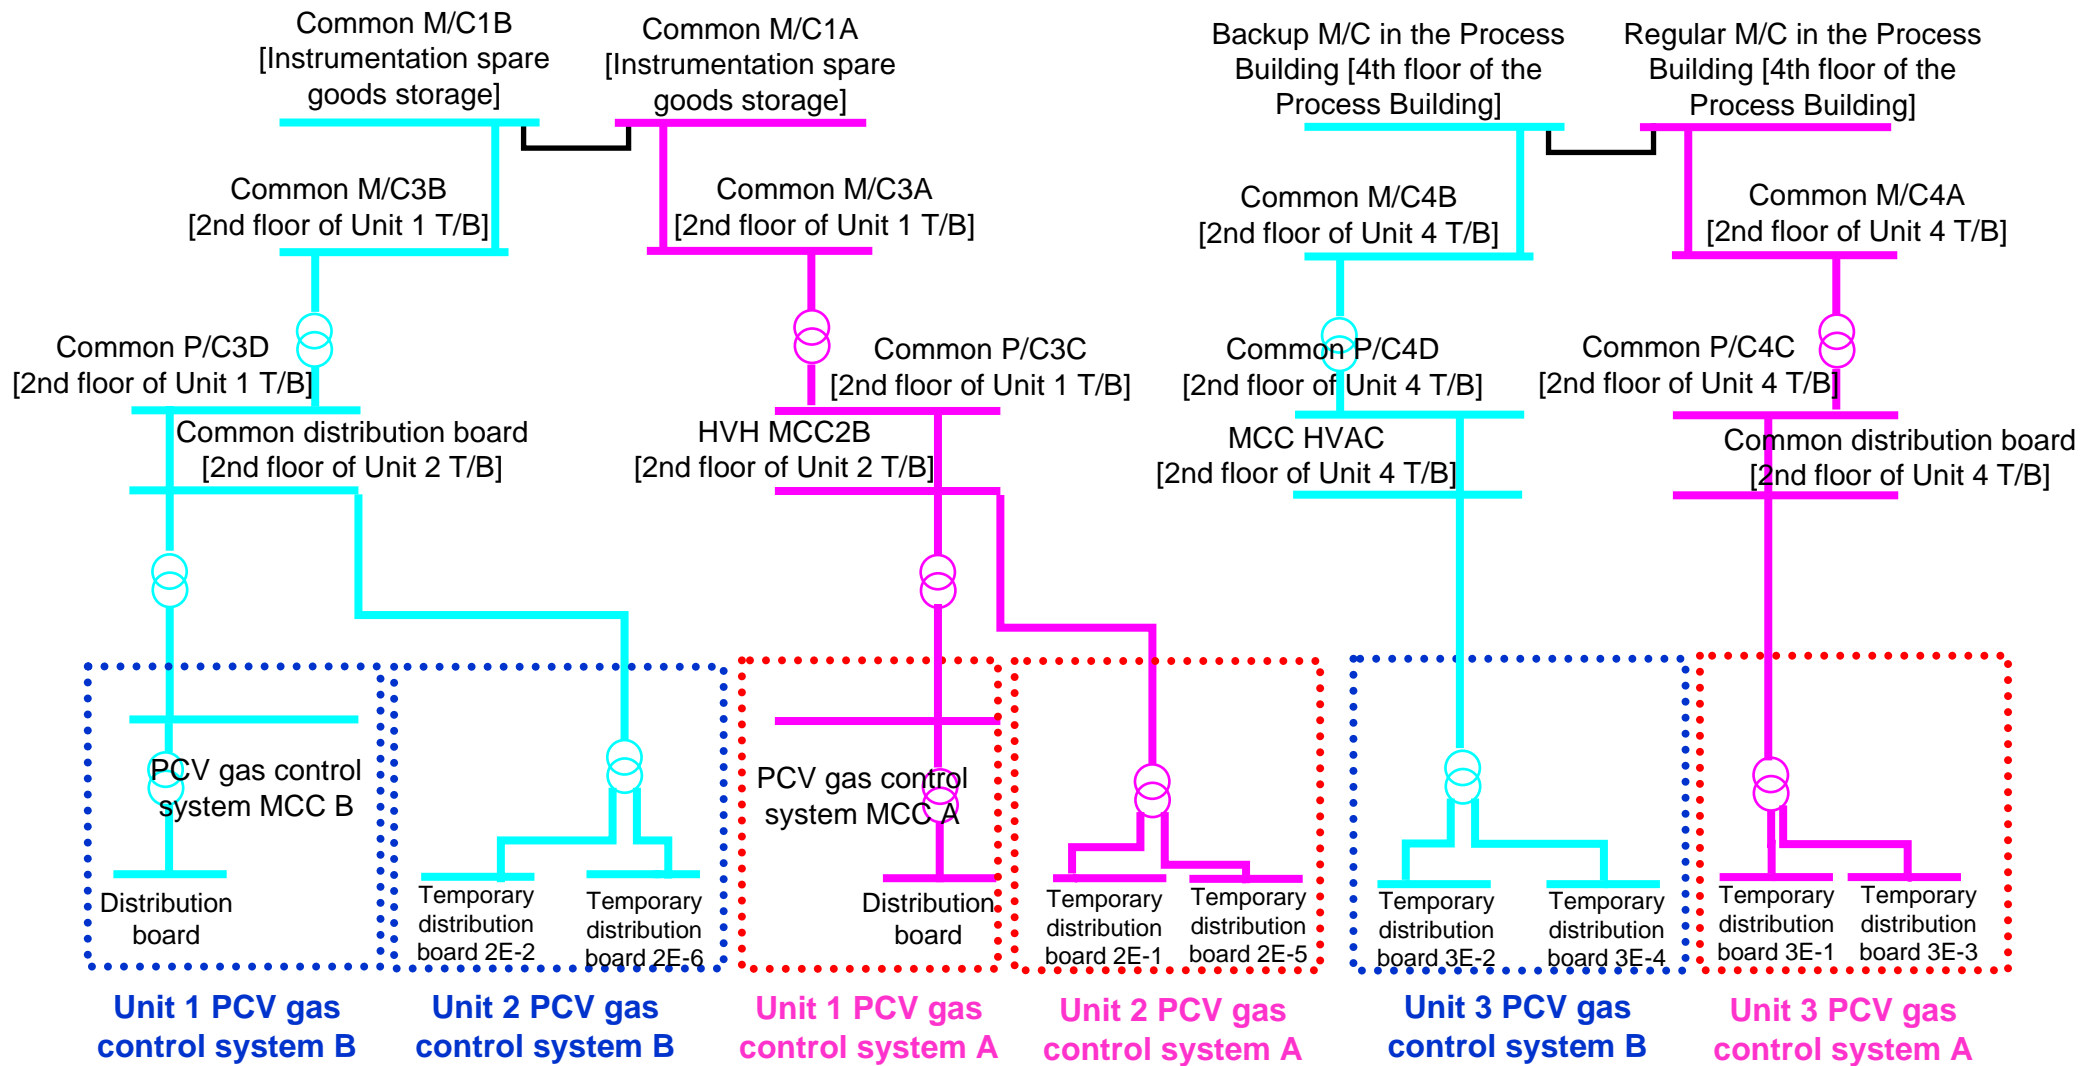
Common M/C1B
[Instrumentation spare goods storage]

Common M/C1A
[Instrumentation spare goods storage]

Backup M/C in the Process Building [4th floor of the Process Building]

Regular M/C in the Process Building [4th floor of the Process Building]

Common M/C3B
[2nd floor of Unit 1 T/B]

Common M/C3A
[2nd floor of Unit 1 T/B]

Common M/C4B
[2nd floor of Unit 4 T/B]

Common M/C4A
[2nd floor of Unit 4 T/B]

Common P/C3D
[2nd floor of Unit 1 T/B]

Common P/C3C
[2nd floor of Unit 1 T/B]

Common P/C4D
[2nd floor of Unit 4 T/B]

Common P/C4C
[2nd floor of Unit 4 T/B]

Common distribution board
[2nd floor of Unit 2 T/B]

HVH MCC2B
[2nd floor of Unit 2 T/B]

MCC HVAC
[2nd floor of Unit 4 T/B]

Common distribution board
[2nd floor of Unit 4 T/B]

PCV gas control system MCC B

Distribution board

Temporary distribution board 2E-2

Temporary distribution board 2E-6

PCV gas control system MCC A

Distribution board

Temporary distribution board 2E-1

Temporary distribution board 2E-5

Temporary distribution board 3E-2

Temporary distribution board 3E-4

Temporary distribution board 3E-1

Temporary distribution board 3E-3

Unit 1 PCV gas control system B

Unit 2 PCV gas control system B

Unit 1 PCV gas control system A

Unit 2 PCV gas control system A

Unit 3 PCV gas control system B

Unit 3 PCV gas control system A